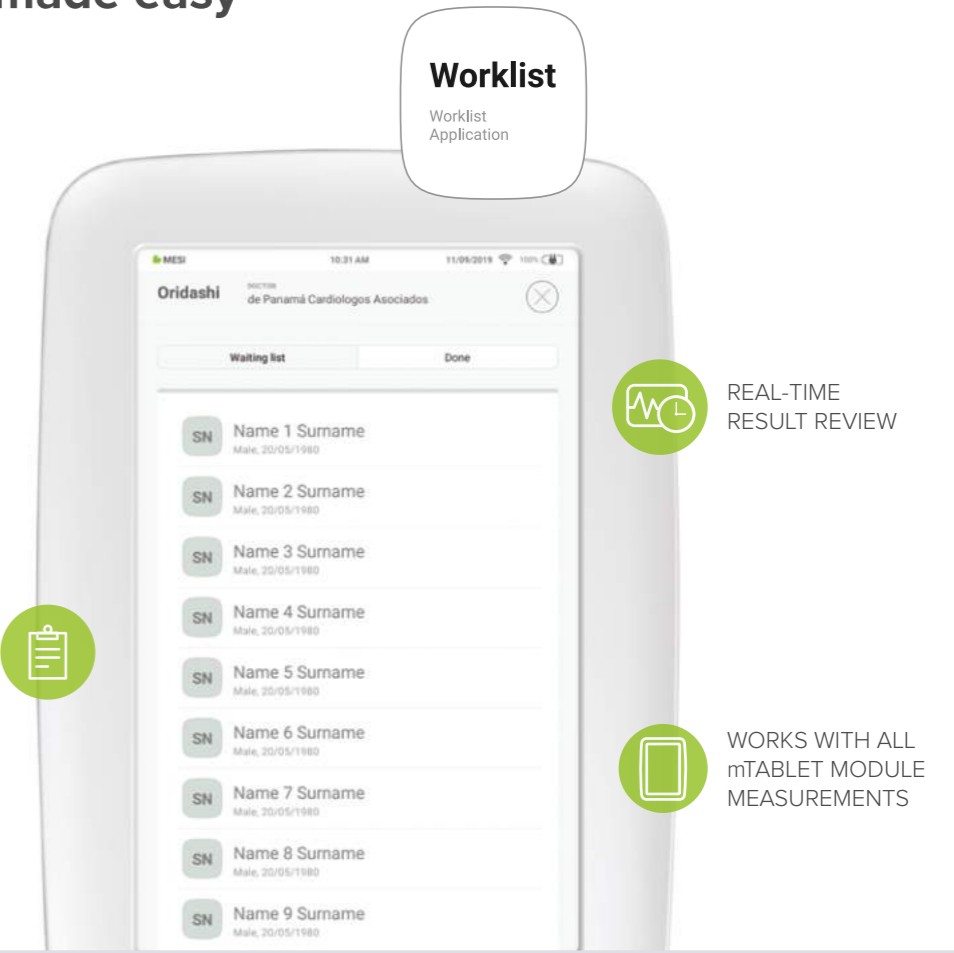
made easy

Worklist
Worklist Application

MESI 10:31 AM 11/09/2019 100%

Oridashi DOCTOR de Panamá Cardiologos Asociados

Waiting list | Done

SN Name 1 Surname
Male, 20/05/1980

SN Name 2 Surname
Male, 20/05/1980

SN Name 3 Surname
Male, 20/05/1980

SN Name 4 Surname
Male, 20/05/1980

SN Name 5 Surname
Male, 20/05/1980

SN Name 6 Surname
Male, 20/05/1980

SN Name 7 Surname
Male, 20/05/1980

SN Name 8 Surname
Male, 20/05/1980

SN Name 9 Surname
Male, 20/05/1980

REAL-TIME RESULT REVIEW

WORKS WITH ALL mTABLET MODULE MEASUREMENTS